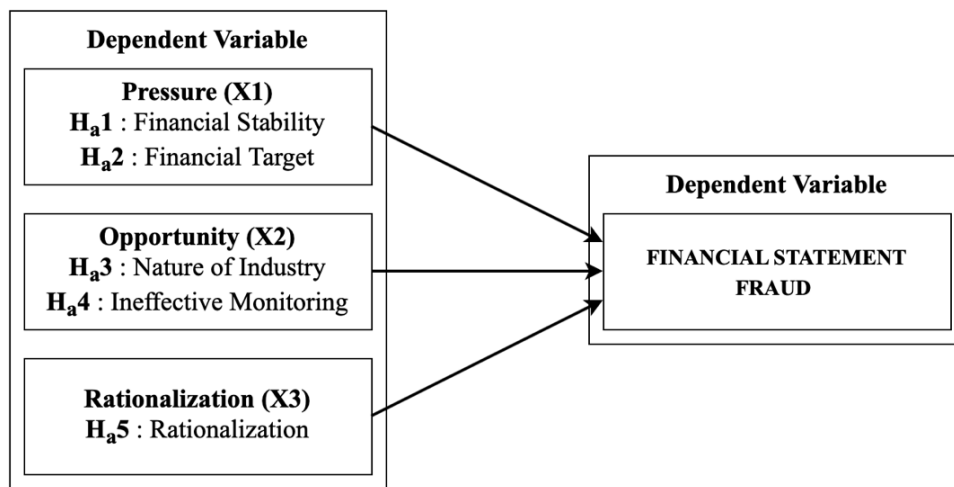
Dependent Variable

Pressure (X1)
$H_a1$ : Financial Stability
$H_a2$ : Financial Target

Opportunity (X2)
$H_a3$ : Nature of Industry
$H_a4$ : Ineffective Monitoring

Rationalization (X3)
$H_a5$ : Rationalization

Dependent Variable

FINANCIAL STATEMENT FRAUD